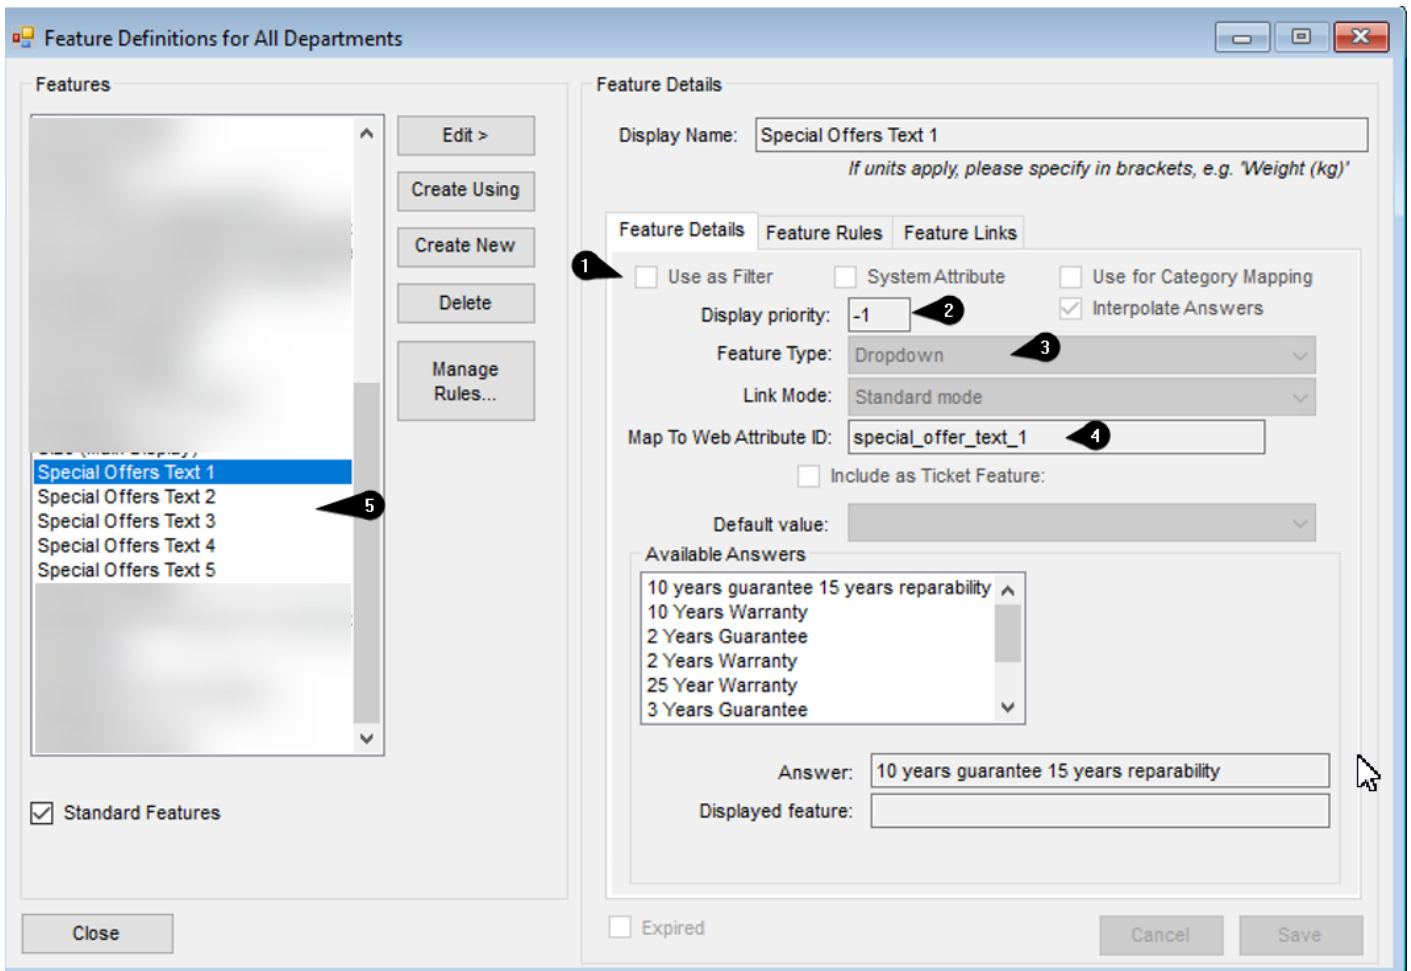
Feature Definitions for All Departments

Features

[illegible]
Special Offers Text 1
Special Offers Text 2
Special Offers Text 3
Special Offers Text 4
Special Offers Text 5

5

Edit >
Create Using
Create New
Delete
Manage Rules...

Standard Features

Close

Feature Details

Display Name: Special Offers Text 1
If units apply, please specify in brackets, e.g. 'Weight (kg)'

Feature Details | Feature Rules | Feature Links

1
Use as Filter
System Attribute
Use for Category Mapping
Display priority: -1
2
Interpolate Answers
Feature Type: Dropdown
3
Link Mode: Standard mode
Map To Web Attribute ID: special_offer_text_1
4
Include as Ticket Feature:
Default value:

Available Answers
10 years guarantee 15 years reparability
10 Years Warranty
2 Years Guarantee
2 Years Warranty
25 Year Warranty
3 Years Guarantee

Answer: 10 years guarantee 15 years reparability
Displayed feature:

Expired
Cancel
Save